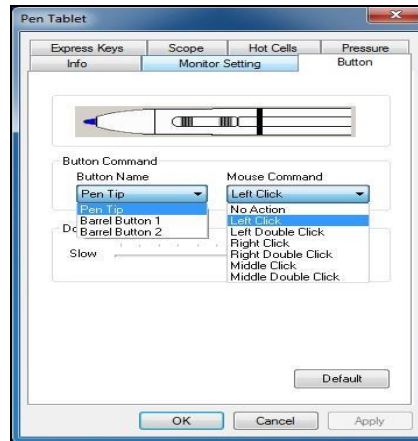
Pen Tablet

Express Keys | Scope | Hot Cells | Pressure
Info | Monitor Setting | Button

Button Command
Button Name
Pen Tip
Pen Tip
Barrel Button 1
Barrel Button 2

Mouse Command
Left Click
No Action
Left Click
Left Double Click
Right Click
Right Double Click
Middle Click
Middle Double Click

Do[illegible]
Slow

Default

OK
Cancel
Apply